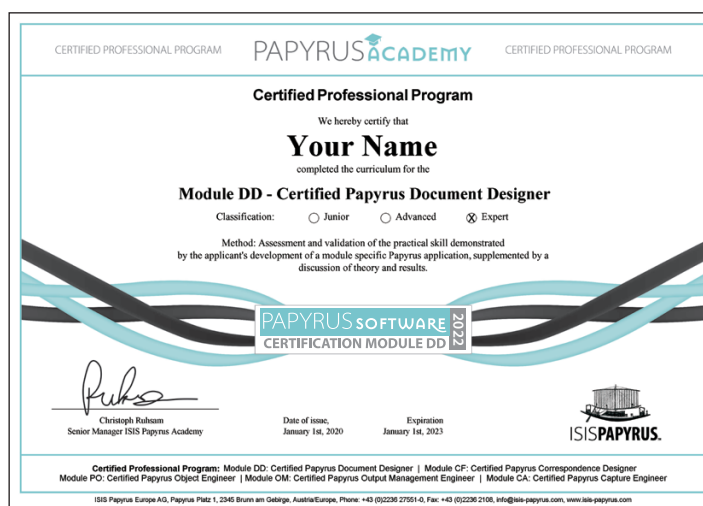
CERTIFIED PROFESSIONAL PROGRAM PAPYRUS ACADEMY CERTIFIED PROFESSIONAL PROGRAM

Certified Professional Program

We hereby certify that

Your Name

completed the curriculum for the

Module DD - Certified Papyrus Document Designer

Classification: ◯ Junior ◯ Advanced ⊗ Expert

Method: Assessment and validation of the practical skill demonstrated by the applicant's development of a module specific Papyrus application, supplemented by a discussion of theory and results.

PAPYRUS SOFTWARE 2022
CERTIFICATION MODULE DD

Christoph Ruhsam
Senior Manager ISIS Papyrus Academy

Date of issue,
January 1st, 2020

Expiration
January 1st, 2023

ISIS PAPYRUS.

Certified Professional Program: Module DD: Certified Papyrus Document Designer | Module CF: Certified Papyrus Correspondence Designer
Module PO: Certified Papyrus Object Engineer | Module OM: Certified Papyrus Output Management Engineer | Module CA: Certified Papyrus Capture Engineer

ISIS Papyrus Europe AG, Papyrus Platz 1, 2345 Brunn am Gebirge, Austria/Europe, Phone: +43 (0)2236 27551-0, Fax: +43 (0)2236 2108, info@isis-papyrus.com, www.isis-papyrus.com